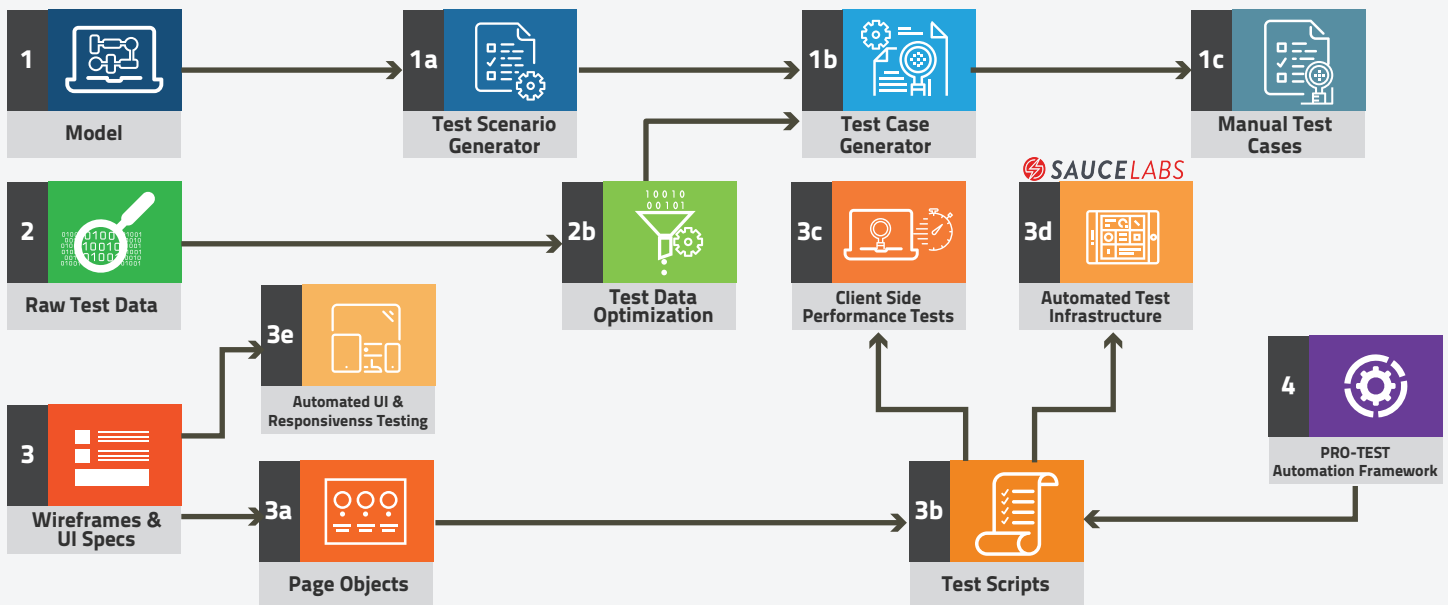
1
Model

1a
Test Scenario Generator

1b
Test Case Generator

1c
Manual Test Cases

2
0100 10010 0100
Raw Test Data

2b
10010 00101
Test Data Optimization

3c
Client Side Performance Tests

SAUCELABS
3d
Automated Test Infrastructure

3e
Automated UI & Responsivenss Testing

4
PRO-TEST Automation Framework

3
Wireframes & UI Specs

3a
Page Objects

3b
Test Scripts